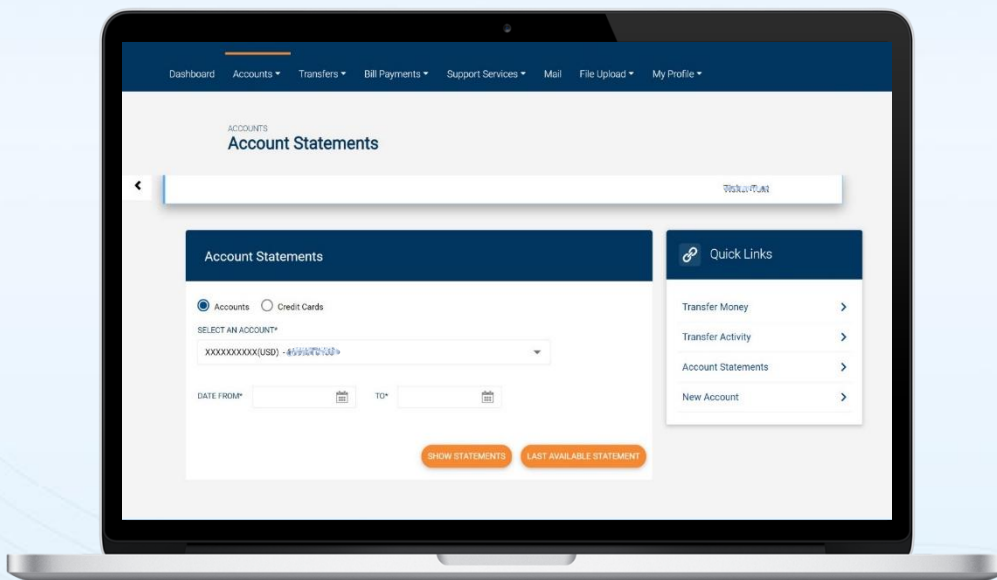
Dashboard Accounts ▾ Transfers ▾ Bill Payments ▾ Support Services ▾ Mail File Upload ▾ My Profile ▾

ACCOUNTS
Account Statements

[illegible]

Account Statements

Accounts Credit Cards

SELECT AN ACCOUNT*

XXXXXXXXXX(USD) - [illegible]

DATE FROM* TO*

SHOW STATEMENTS LAST AVAILABLE STATEMENT

Quick Links

Transfer Money

Transfer Activity

Account Statements

New Account